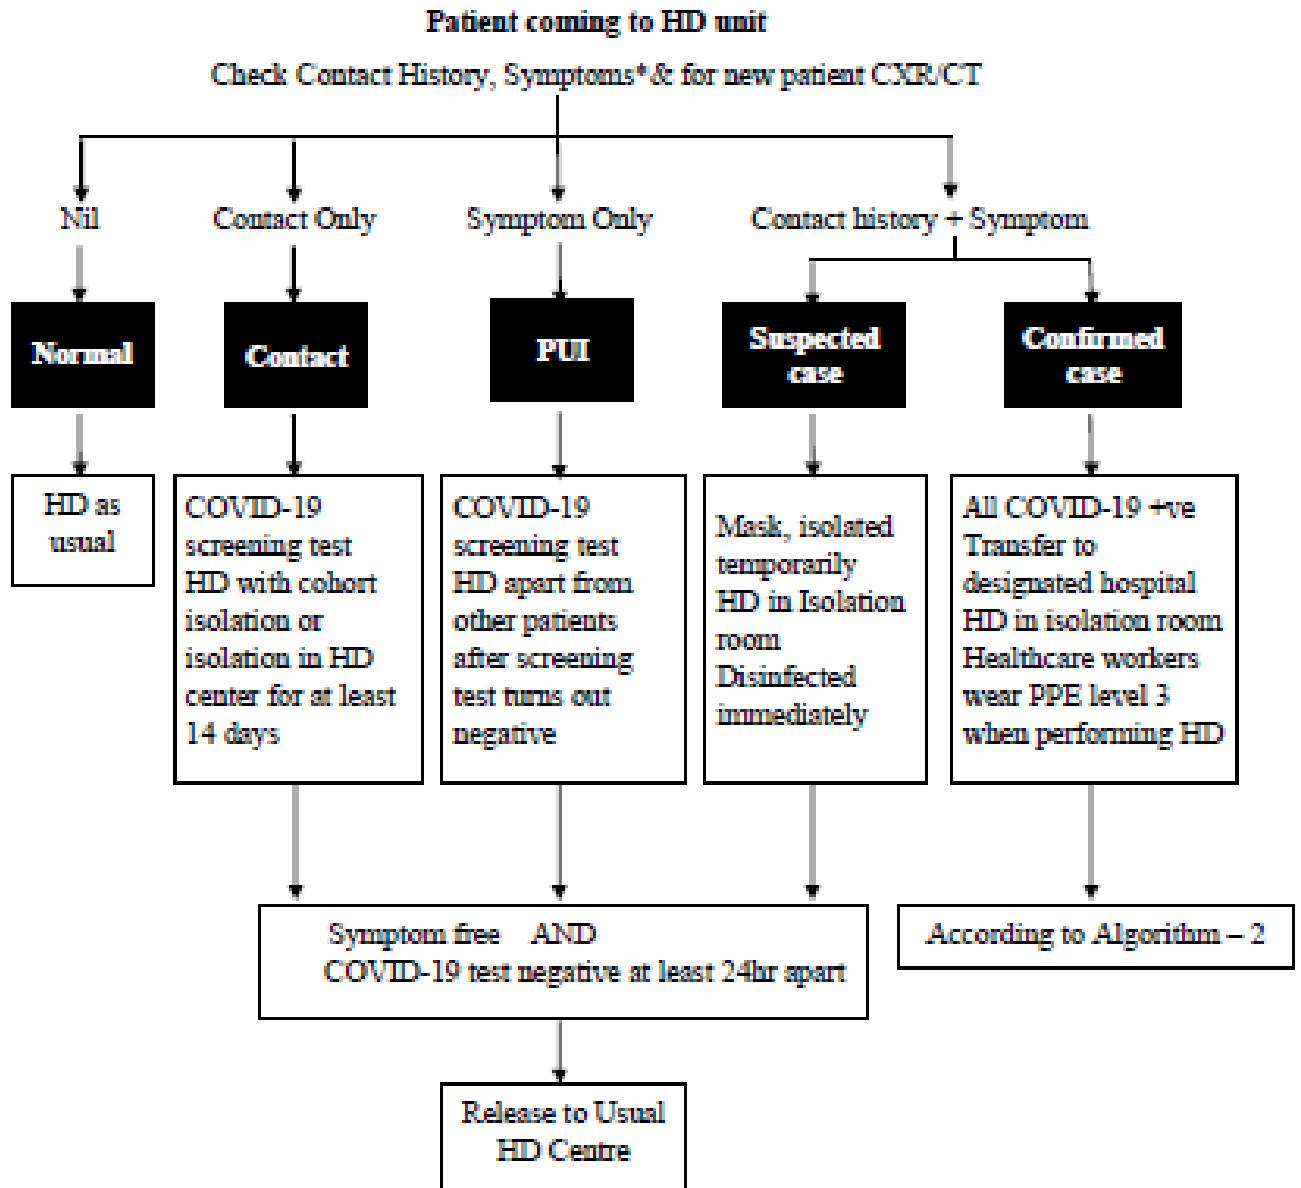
Patient coming to HD unit

Check Contact History, Symptoms*& for new patient CXR/CT

Nil

Contact Only

Symptom Only

Contact history + Symptom

Normal

Contact

PUI

Suspected case

Confirmed case

HD as usual

COVID-19 screening test HD with cohort isolation or isolation in HD center for at least 14 days

COVID-19 screening test HD apart from other patients after screening test turns out negative

Mask, isolated temporarily HD in Isolation room Disinfected immediately

All COVID-19 +ve Transfer to designated hospital HD in isolation room Healthcare workers wear PPE level 3 when performing HD

Symptom free AND COVID-19 test negative at least 24hr apart

According to Algorithm – 2

Release to Usual HD Centre